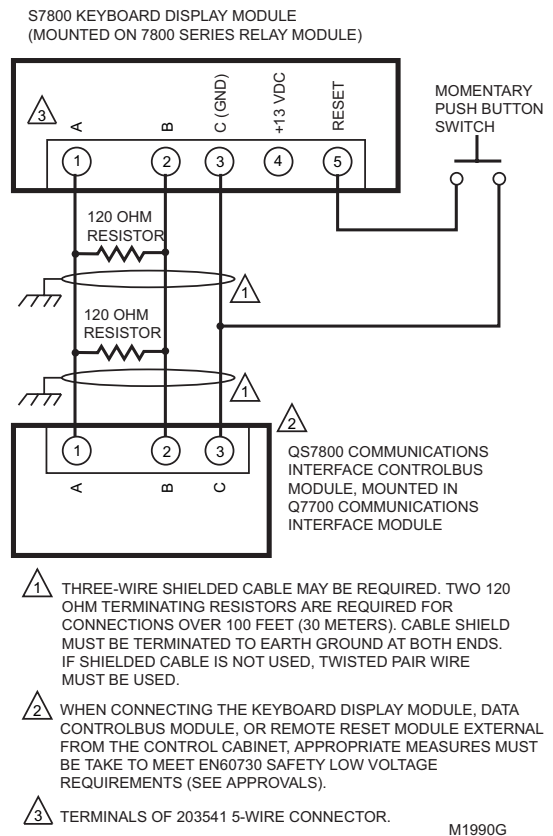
S7800 KEYBOARD DISPLAY MODULE
(MOUNTED ON 7800 SERIES RELAY MODULE)

3

A

B

C (GND)

+13 VDC

RESET

1

2

3

4

5

MOMENTARY
PUSH BUTTON
SWITCH

120 OHM
RESISTOR

1

120 OHM
RESISTOR

1

2

1

2

3

A

B

C

QS7800 COMMUNICATIONS
INTERFACE CONTROLBUS
MODULE, MOUNTED IN
Q7700 COMMUNICATIONS
INTERFACE MODULE

1 THREE-WIRE SHIELDED CABLE MAY BE REQUIRED. TWO 120 OHM TERMINATING RESISTORS ARE REQUIRED FOR CONNECTIONS OVER 100 FEET (30 METERS). CABLE SHIELD MUST BE TERMINATED TO EARTH GROUND AT BOTH ENDS. IF SHIELDED CABLE IS NOT USED, TWISTED PAIR WIRE MUST BE USED.

2 WHEN CONNECTING THE KEYBOARD DISPLAY MODULE, DATA CONTROLBUS MODULE, OR REMOTE RESET MODULE EXTERNAL FROM THE CONTROL CABINET, APPROPRIATE MEASURES MUST BE TAKE TO MEET EN60730 SAFETY LOW VOLTAGE REQUIREMENTS (SEE APPROVALS).

3 TERMINALS OF 203541 5-WIRE CONNECTOR.

M1990G